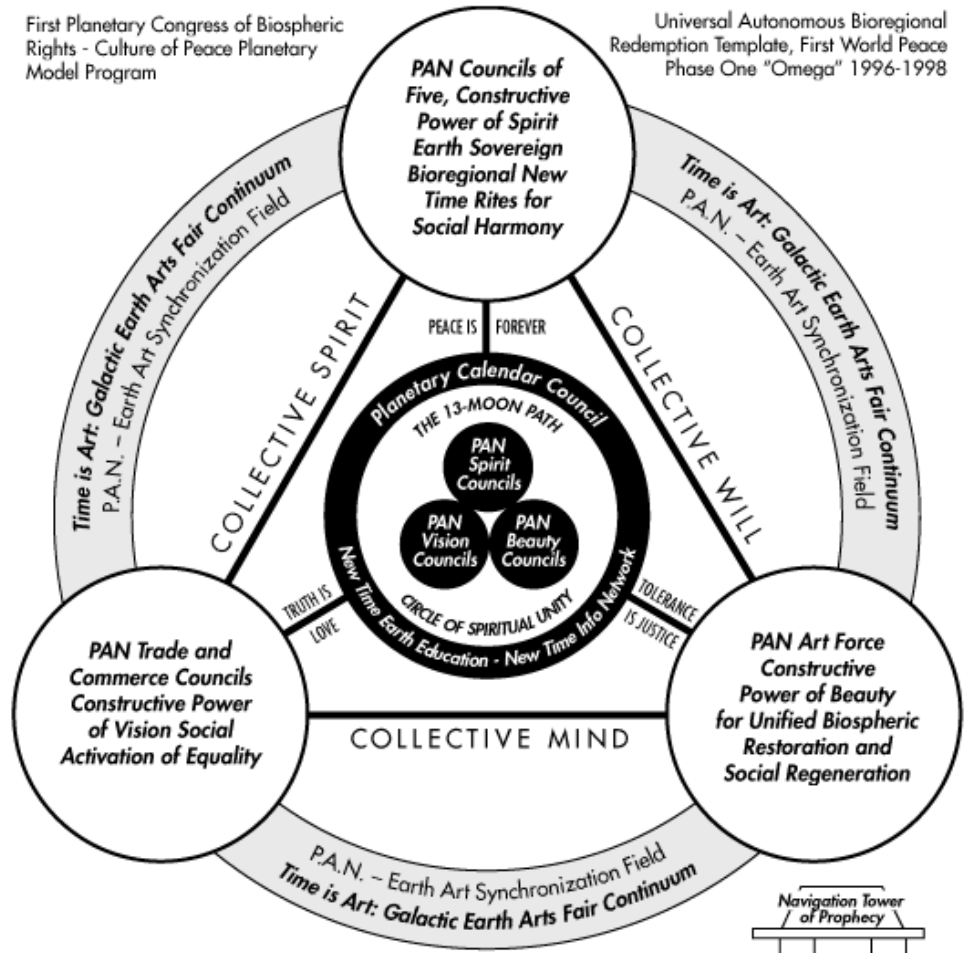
First Planetary Congress of Biospheric Rights - Culture of Peace Planetary Model Program

Universal Autonomous Bioregional Redemption Template, First World Peace Phase One "Omega" 1996-1998

PAN Councils of Five, Constructive Power of Spirit Earth Sovereign Bioregional New Time Rites for Social Harmony

Time is Art: Galactic Earth Arts Fair Continuum
P.A.N. – Earth Art Synchronization Field

Time is Art: Galactic Earth Arts Fair Continuum
P.A.N. – Earth Art Synchronization Field

COLLECTIVE SPIRIT

COLLECTIVE WILL

PEACE IS FOREVER

Planetary Calendar Council

THE 13-MOON PATH

PAN Spirit Councils

PAN Vision Councils

PAN Beauty Councils

CIRCLE OF SPIRITUAL UNITY

New Time Earth Education - New Time Info Network

TRUTH IS LOVE

TOLERANCE IS JUSTICE

PAN Trade and Commerce Councils Constructive Power of Vision Social Activation of Equality

PAN Art Force Constructive Power of Beauty for Unified Biospheric Restoration and Social Regeneration

COLLECTIVE MIND

P.A.N. – Earth Art Synchronization Field
Time is Art: Galactic Earth Arts Fair Continuum

Navigation Tower of Prophecy